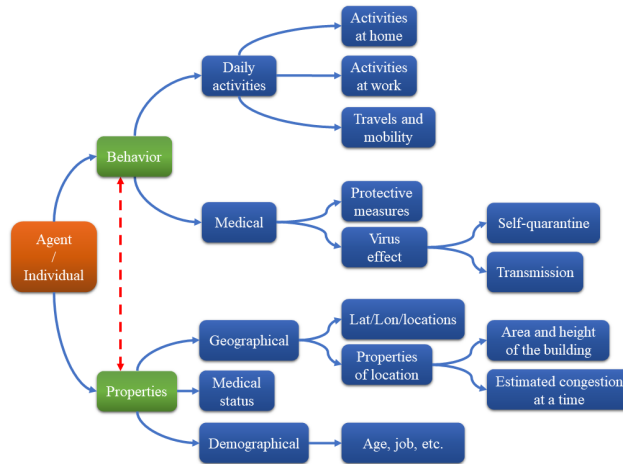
Agent / Individual

Behavior

Daily activities

Activities at home

Activities at work

Travels and mobility

Medical

Protective measures

Virus effect

Self-quarantine

Transmission

Properties

Geographical

Lat/Lon/locations

Properties of location

Area and height of the building

Estimated congestion at a time

Medical status

Demographical

Age, job, etc.